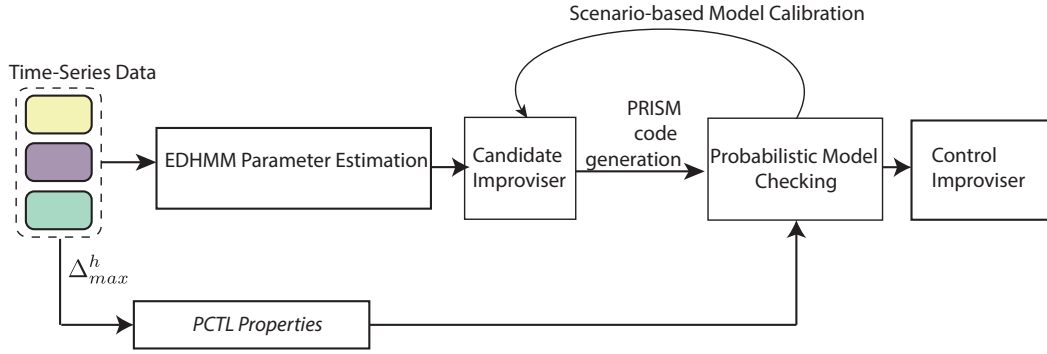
Scenario-based Model Calibration

Time-Series Data

EDHMM Parameter Estimation

Candidate Improviser

PRISM code generation

Probabilistic Model Checking

Control Improviser

$\Delta^h_{max}$

PCTL Properties